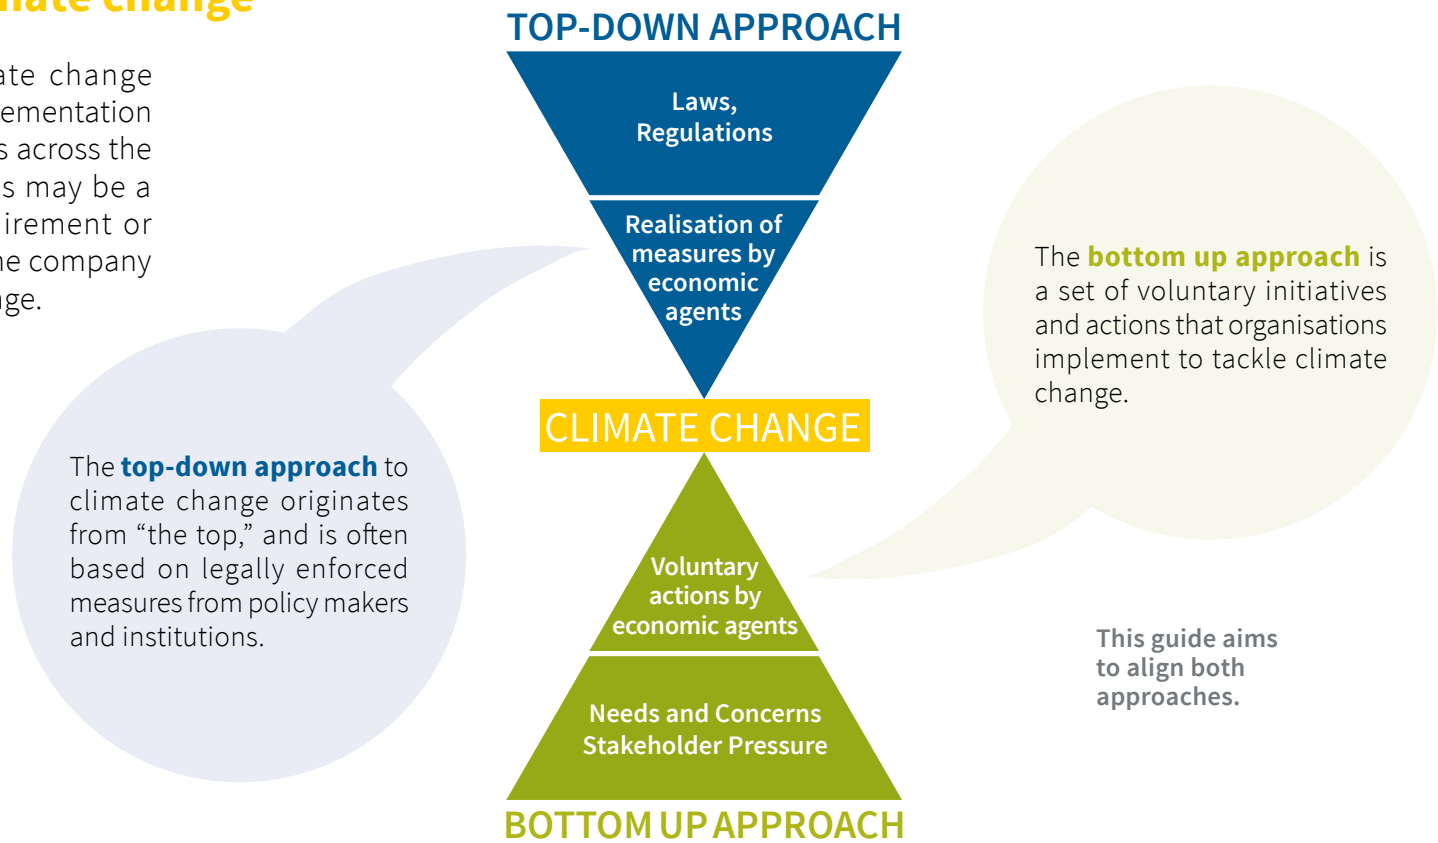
nate change

ate change ementation s across the s may be a irement or ne company ge.

TOP-DOWN APPROACH

Laws, Regulations

Realisation of measures by economic agents

CLIMATE CHANGE

Voluntary actions by economic agents

Needs and Concerns Stakeholder Pressure

BOTTOM UP APPROACH

The top-down approach to climate change originates from "the top," and is often based on legally enforced measures from policy makers and institutions.

The bottom up approach is a set of voluntary initiatives and actions that organisations implement to tackle climate change.

This guide aims to align both approaches.